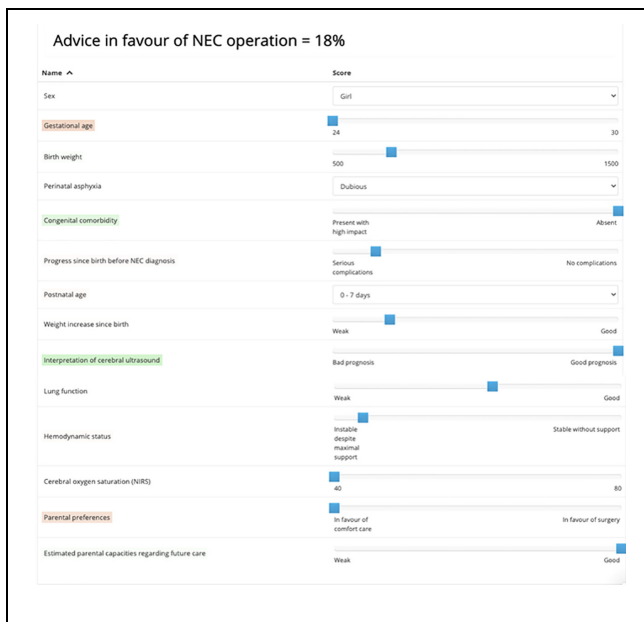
Advice in favour of NEC operation = 18%

| Name ^ | Score |
|---|---|
| Sex | Girl |
| Gestational age | 24 30 |
| Birth weight | 500 1500 |
| Perinatal asphyxia | Dubious |
| Congenital comorbidity | Present with high impact Absent |
| Progress since birth before NEC diagnosis | Serious complications No complications |
| Postnatal age | 0 - 7 days |
| Weight increase since birth | Weak Good |
| Interpretation of cerebral ultrasound | Bad prognosis Good prognosis |
| Lung function | Weak Good |
| Hemodynamic status | Instable despite maximal support Stable without support |
| Cerebral oxygen saturation (NIRS) | 40 80 |
| Parental preferences | In favour of comfort care In favour of surgery |
| Estimated parental capacities regarding future care | Weak Good |